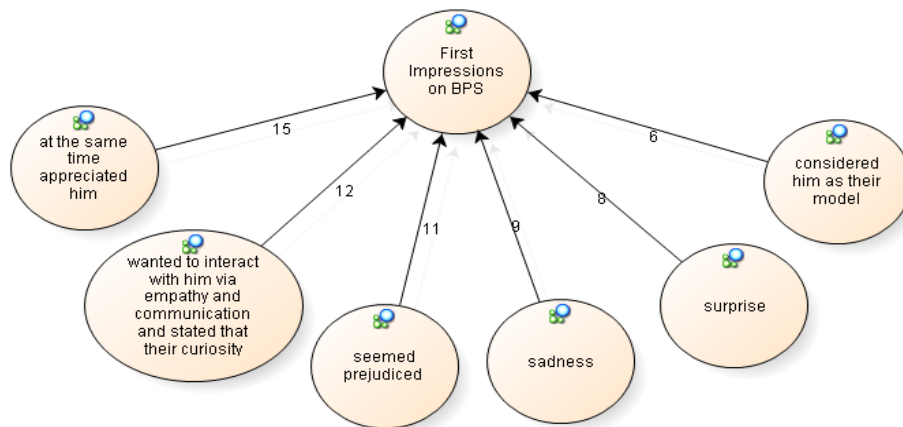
First Impressions on BPS

15

at the same time appreciated him

12

wanted to interact with him via empathy and communication and stated that their curiosity

11

seemed prejudiced

9

sadness

8

surprise

6

considered him as their model